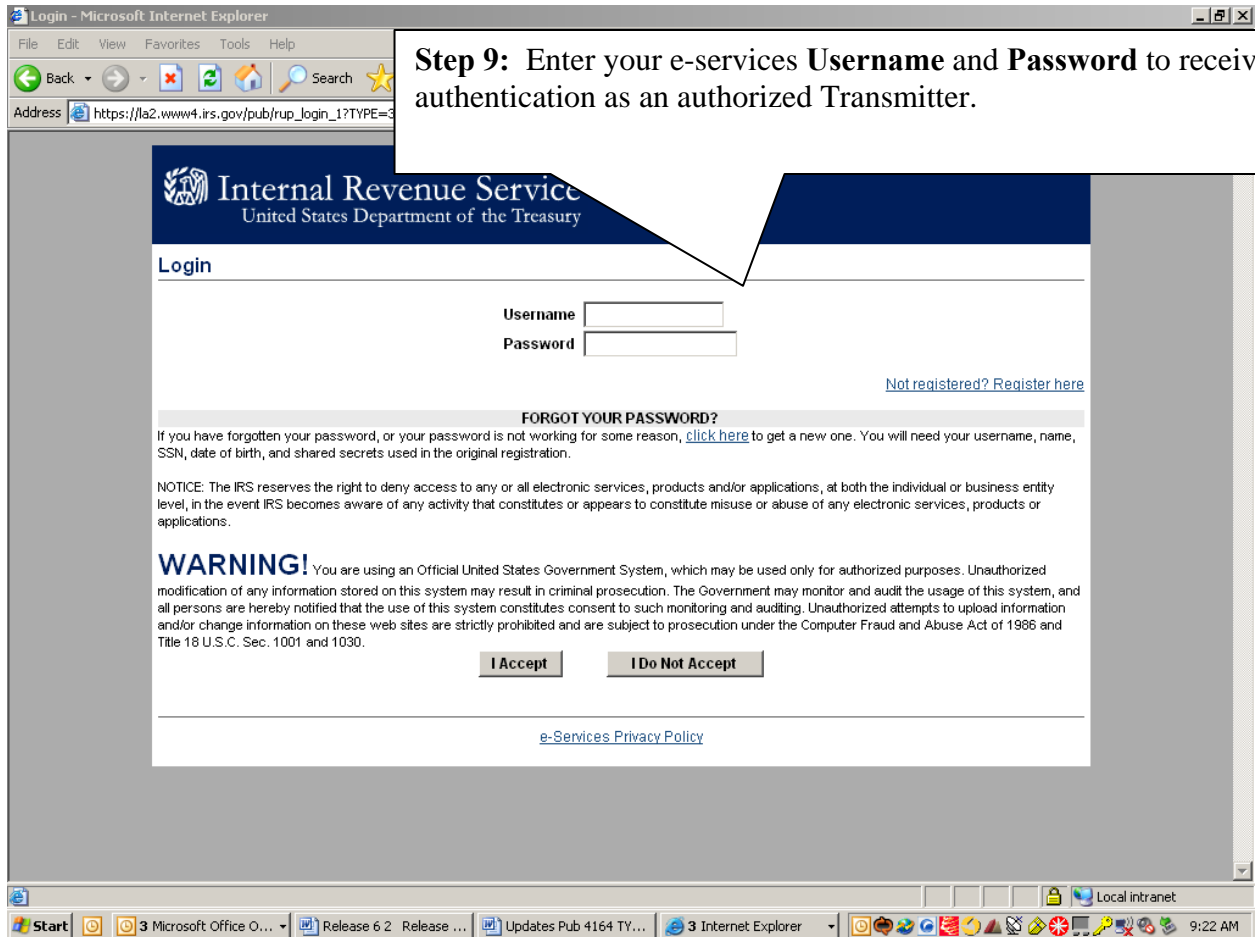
Login - Microsoft Internet Explorer

File Edit View Favorites Tools Help

Back Search

Address https://la2.www4.irs.gov/pub/rup_login_1?TYPE=3

**Step 9:** Enter your e-services **Username** and **Password** to receiv authentication as an authorized Transmitter.

Internal Revenue Service
United States Department of the Treasury

Login

Username
Password

Not registered? Register here

FORGOT YOUR PASSWORD?

If you have forgotten your password, or your password is not working for some reason, click here to get a new one. You will need your username, name, SSN, date of birth, and shared secrets used in the original registration.

NOTICE: The IRS reserves the right to deny access to any or all electronic services, products and/or applications, at both the individual or business entity level, in the event IRS becomes aware of any activity that constitutes or appears to constitute misuse or abuse of any electronic services, products or applications.

WARNING! You are using an Official United States Government System, which may be used only for authorized purposes. Unauthorized modification of any information stored on this system may result in criminal prosecution. The Government may monitor and audit the usage of this system, and all persons are hereby notified that the use of this system constitutes consent to such monitoring and auditing. Unauthorized attempts to upload information and/or change information on these web sites are strictly prohibited and are subject to prosecution under the Computer Fraud and Abuse Act of 1986 and Title 18 U.S.C. Sec. 1001 and 1030.

I Accept I Do Not Accept

e-Services Privacy Policy

Local intranet

Start 3 Microsoft Office O... Release 6 2 Release ... Updates Pub 4164 TY... 3 Internet Explorer 9:22 AM